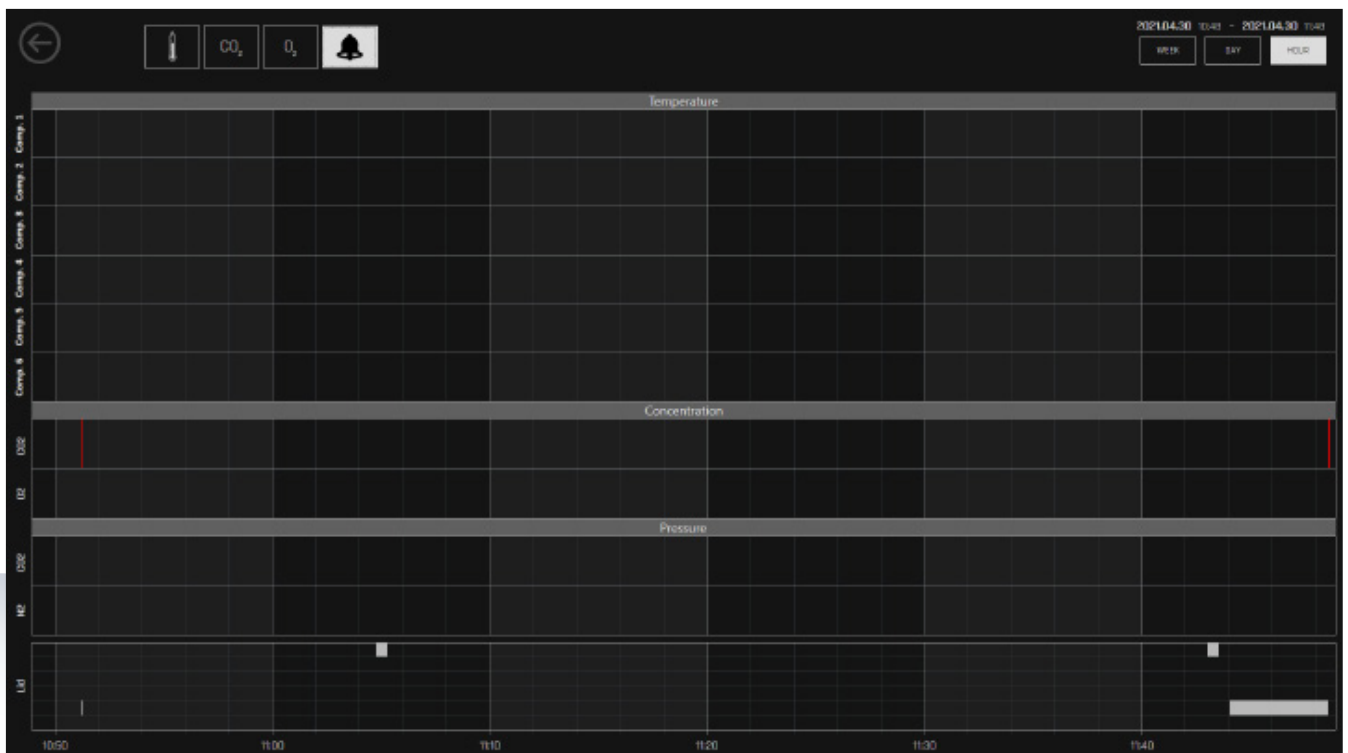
$CO_2$ $O_2$

2021.04.30 10:48 - 2021.04.30 11:48

WEEK DAY HOUR

Temperature

Comp. 1

Comp. 2

Comp. 3

Comp. 4

Comp. 5

Comp. 6

Concentration

CO2

O2

Pressure

CO2

N2

Lid

10:50 11:00 11:10 11:20 11:30 11:40